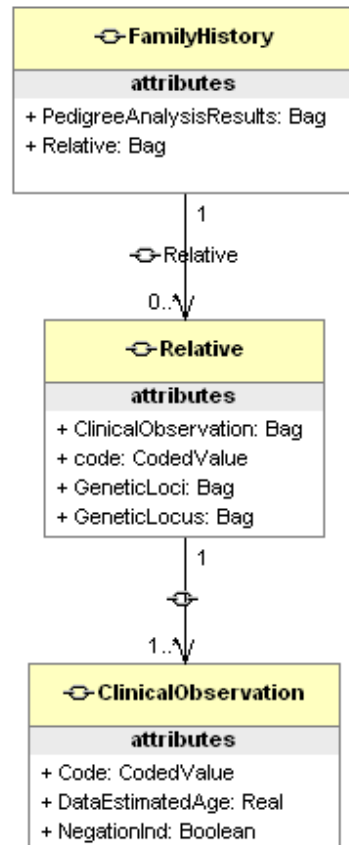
FamilyHistory

attributes

+ PedigreeAnalysisResults: Bag
+ Relative: Bag

1

Relative

0..*

Relative

attributes

+ ClinicalObservation: Bag
+ code: CodedValue
+ GeneticLoci: Bag
+ GeneticLocus: Bag

1

1..*

ClinicalObservation

attributes

+ Code: CodedValue
+ DataEstimatedAge: Real
+ NegationInd: Boolean